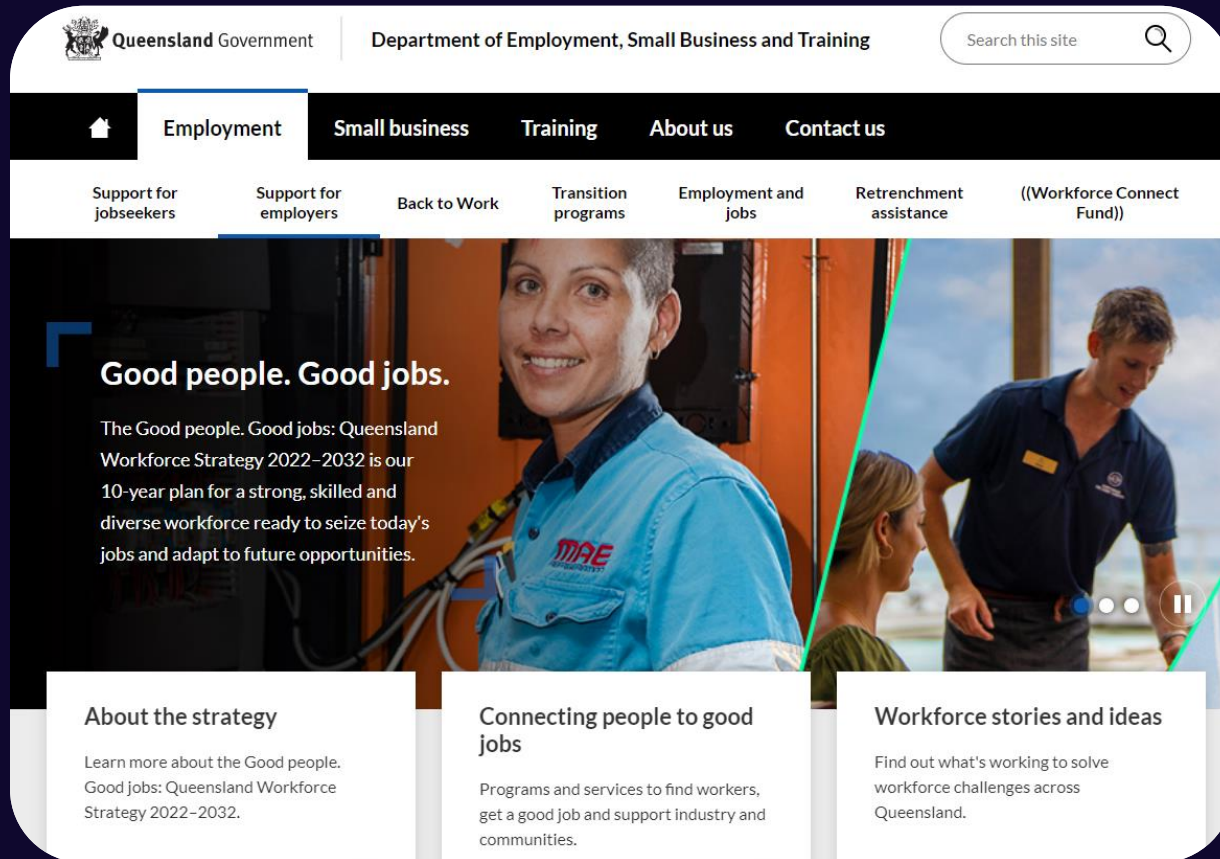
Queensland Government

Department of Employment, Small Business and Training

Search this site

Employment
Small business
Training
About us
Contact us

Support for jobseekers
Support for employers
Back to Work
Transition programs
Employment and jobs
Retrenchment assistance
((Workforce Connect Fund))

Good people. Good jobs.

The Good people. Good jobs: Queensland Workforce Strategy 2022–2032 is our 10-year plan for a strong, skilled and diverse workforce ready to seize today's jobs and adapt to future opportunities.

MAE

About the strategy

Learn more about the Good people. Good jobs: Queensland Workforce Strategy 2022–2032.

Connecting people to good jobs

Programs and services to find workers, get a good job and support industry and communities.

Workforce stories and ideas

Find out what's working to solve workforce challenges across Queensland.